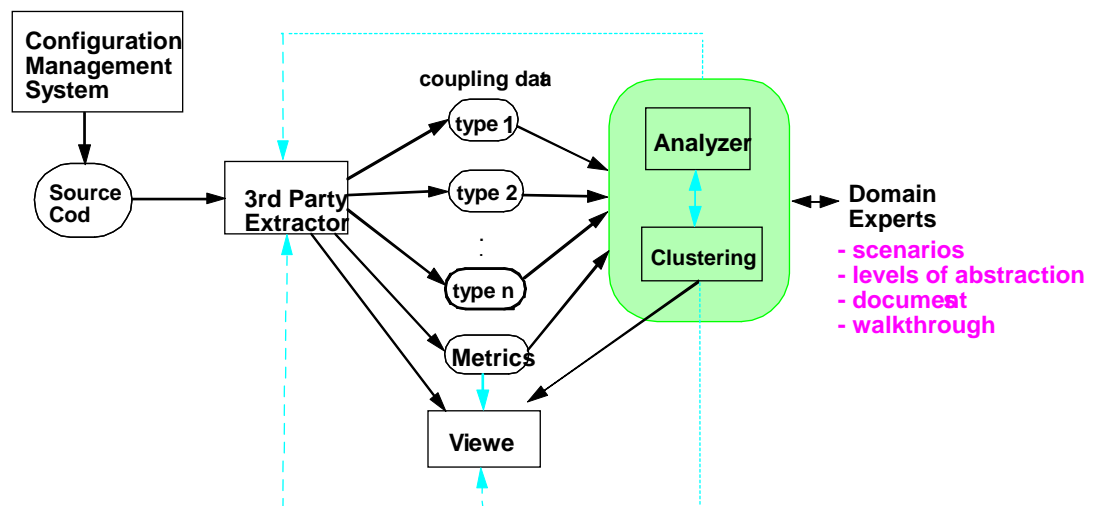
Configuration Management System

Source Cod

3rd Party Extractor

coupling data

type 1

type 2

.
.

type n

Metrics

Viewe

Analyzer

Clustering

Domain Experts

- scenarios
- levels of abstraction
- document
- walkthrough